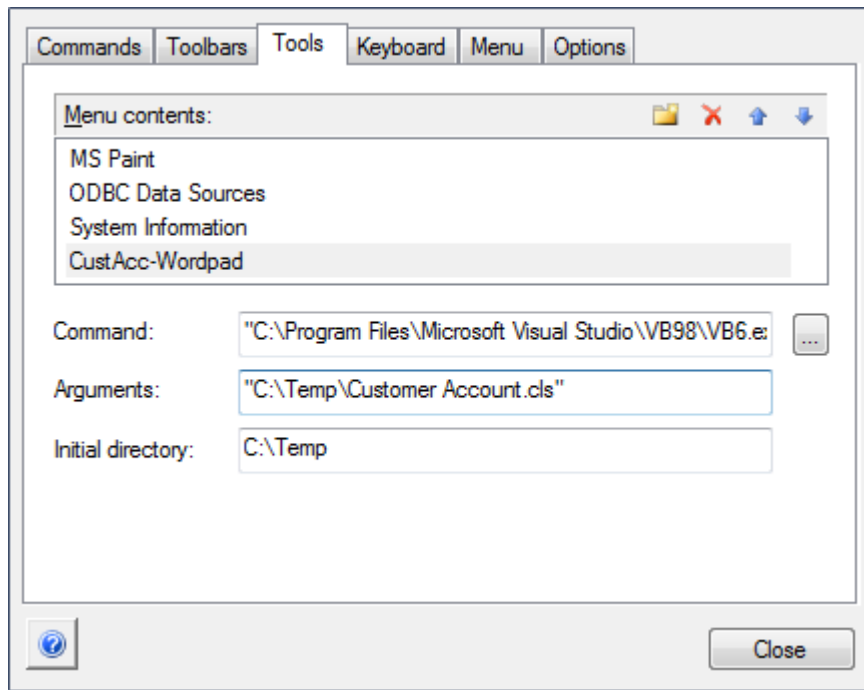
Commands Toolbars Tools Keyboard Menu Options

Menu contents:

MS Paint
ODBC Data Sources
System Information
CustAcc-Wordpad

Command: "C:\Program Files\Microsoft Visual Studio\VB98\VB6.e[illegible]
...

Arguments: "C:\Temp\Customer Account.cls"

Initial directory: C:\Temp

Close